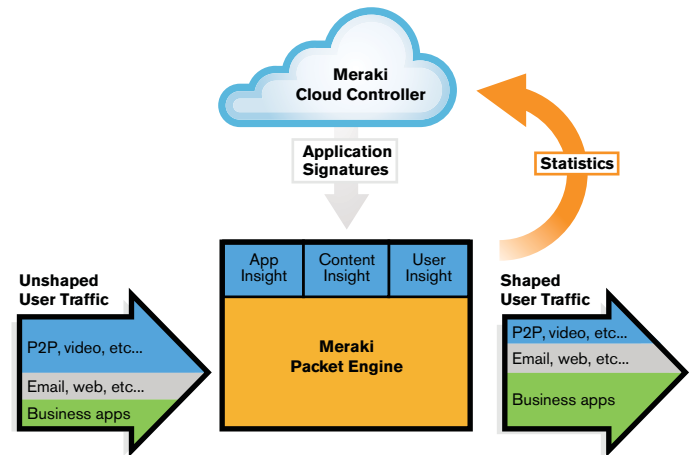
Meraki Cloud Controller

Application Signatures

Statistics

App Insight

Content Insight

User Insight

Meraki Packet Engine

Unshaped User Traffic

P2P, video, etc...

Email, web, etc...

Business apps

Shaped User Traffic

P2P, video, etc...

Email, web, etc...

Business apps